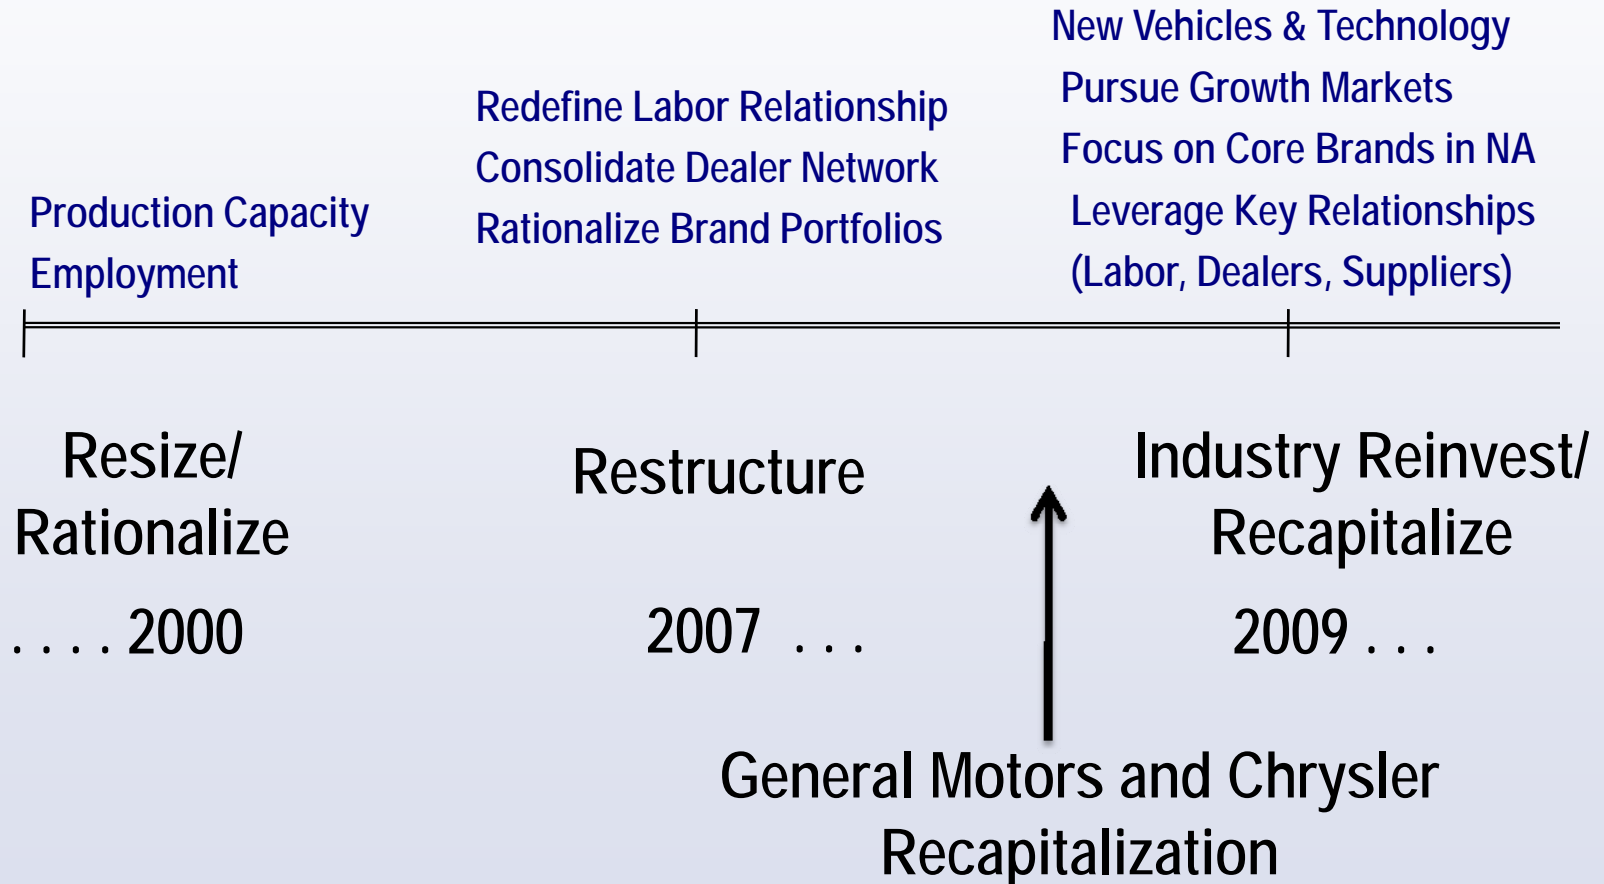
Production Capacity
Employment

Redefine Labor Relationship
Consolidate Dealer Network
Rationalize Brand Portfolios

New Vehicles & Technology
Pursue Growth Markets
Focus on Core Brands in NA
Leverage Key Relationships
(Labor, Dealers, Suppliers)

Resize/
Rationalize

. . . . . 2000

Restructure

2007 . . .

Industry Reinvest/
Recapitalize

2009 . . .

General Motors and Chrysler
Recapitalization